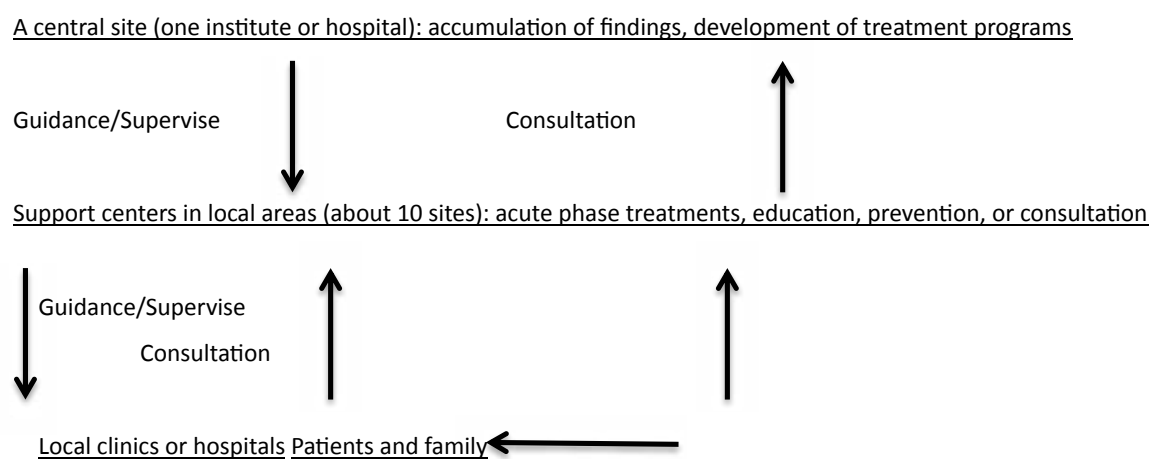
A central site (one institute or hospital): accumulation of findings, development of treatment programs

Guidance/Supervise

Consultation

Support centers in local areas (about 10 sites): acute phase treatments, education, prevention, or consultation

Guidance/Supervise

Consultation

Local clinics or hospitals Patients and family